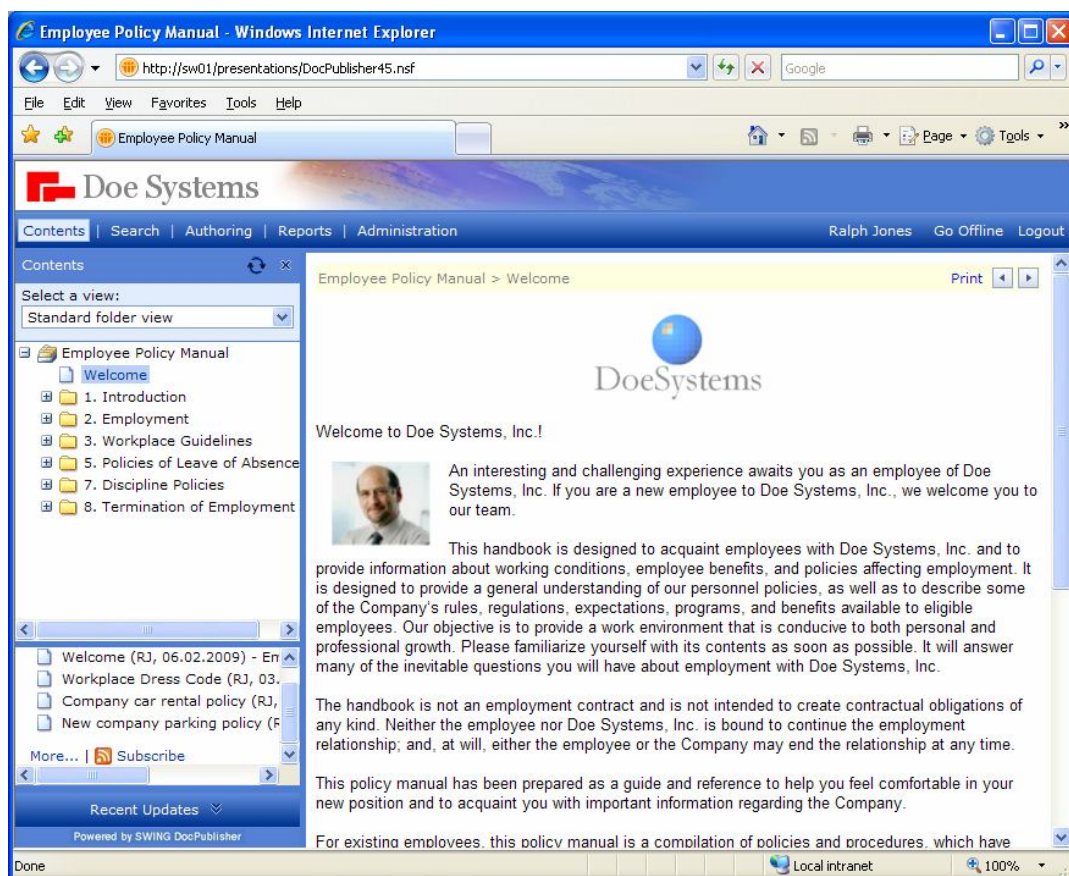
Employee Policy Manual - Windows Internet Explorer

http://sw01/presentations/DocPublisher45.nsf

Google

File Edit View Favorites Tools Help

Employee Policy Manual

Page Tools

Doe Systems

Contents | Search | Authoring | Reports | Administration

Ralph Jones Go Offline Logout

Contents

Select a view:

Standard folder view

Employee Policy Manual
Welcome
1. Introduction
2. Employment
3. Workplace Guidelines
5. Policies of Leave of Absence
7. Discipline Policies
8. Termination of Employment

Welcome (RJ, 06.02.2009) - Em
Workplace Dress Code (RJ, 03.
Company car rental policy (RJ,
New company parking policy (F

More... | Subscribe

Recent Updates

Powered by SWING DocPublisher

Employee Policy Manual > Welcome

Print

DoeSystems

Welcome to Doe Systems, Inc.!

An interesting and challenging experience awaits you as an employee of Doe Systems, Inc. If you are a new employee to Doe Systems, Inc., we welcome you to our team.

This handbook is designed to acquaint employees with Doe Systems, Inc. and to provide information about working conditions, employee benefits, and policies affecting employment. It is designed to provide a general understanding of our personnel policies, as well as to describe some of the Company's rules, regulations, expectations, programs, and benefits available to eligible employees. Our objective is to provide a work environment that is conducive to both personal and professional growth. Please familiarize yourself with its contents as soon as possible. It will answer many of the inevitable questions you will have about employment with Doe Systems, Inc.

The handbook is not an employment contract and is not intended to create contractual obligations of any kind. Neither the employee nor Doe Systems, Inc. is bound to continue the employment relationship; and, at will, either the employee or the Company may end the relationship at any time.

This policy manual has been prepared as a guide and reference to help you feel comfortable in your new position and to acquaint you with important information regarding the Company.

For existing employees, this policy manual is a compilation of policies and procedures, which have

Done

Local intranet

100%